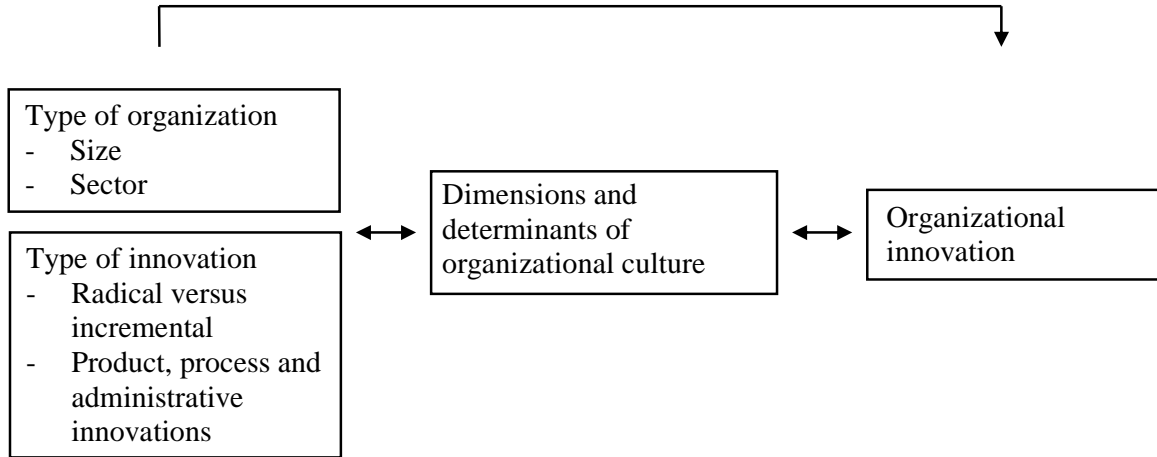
Type of organization
- Size
- Sector

Type of innovation
- Radical versus incremental
- Product, process and administrative innovations

Dimensions and determinants of organizational culture

Organizational innovation